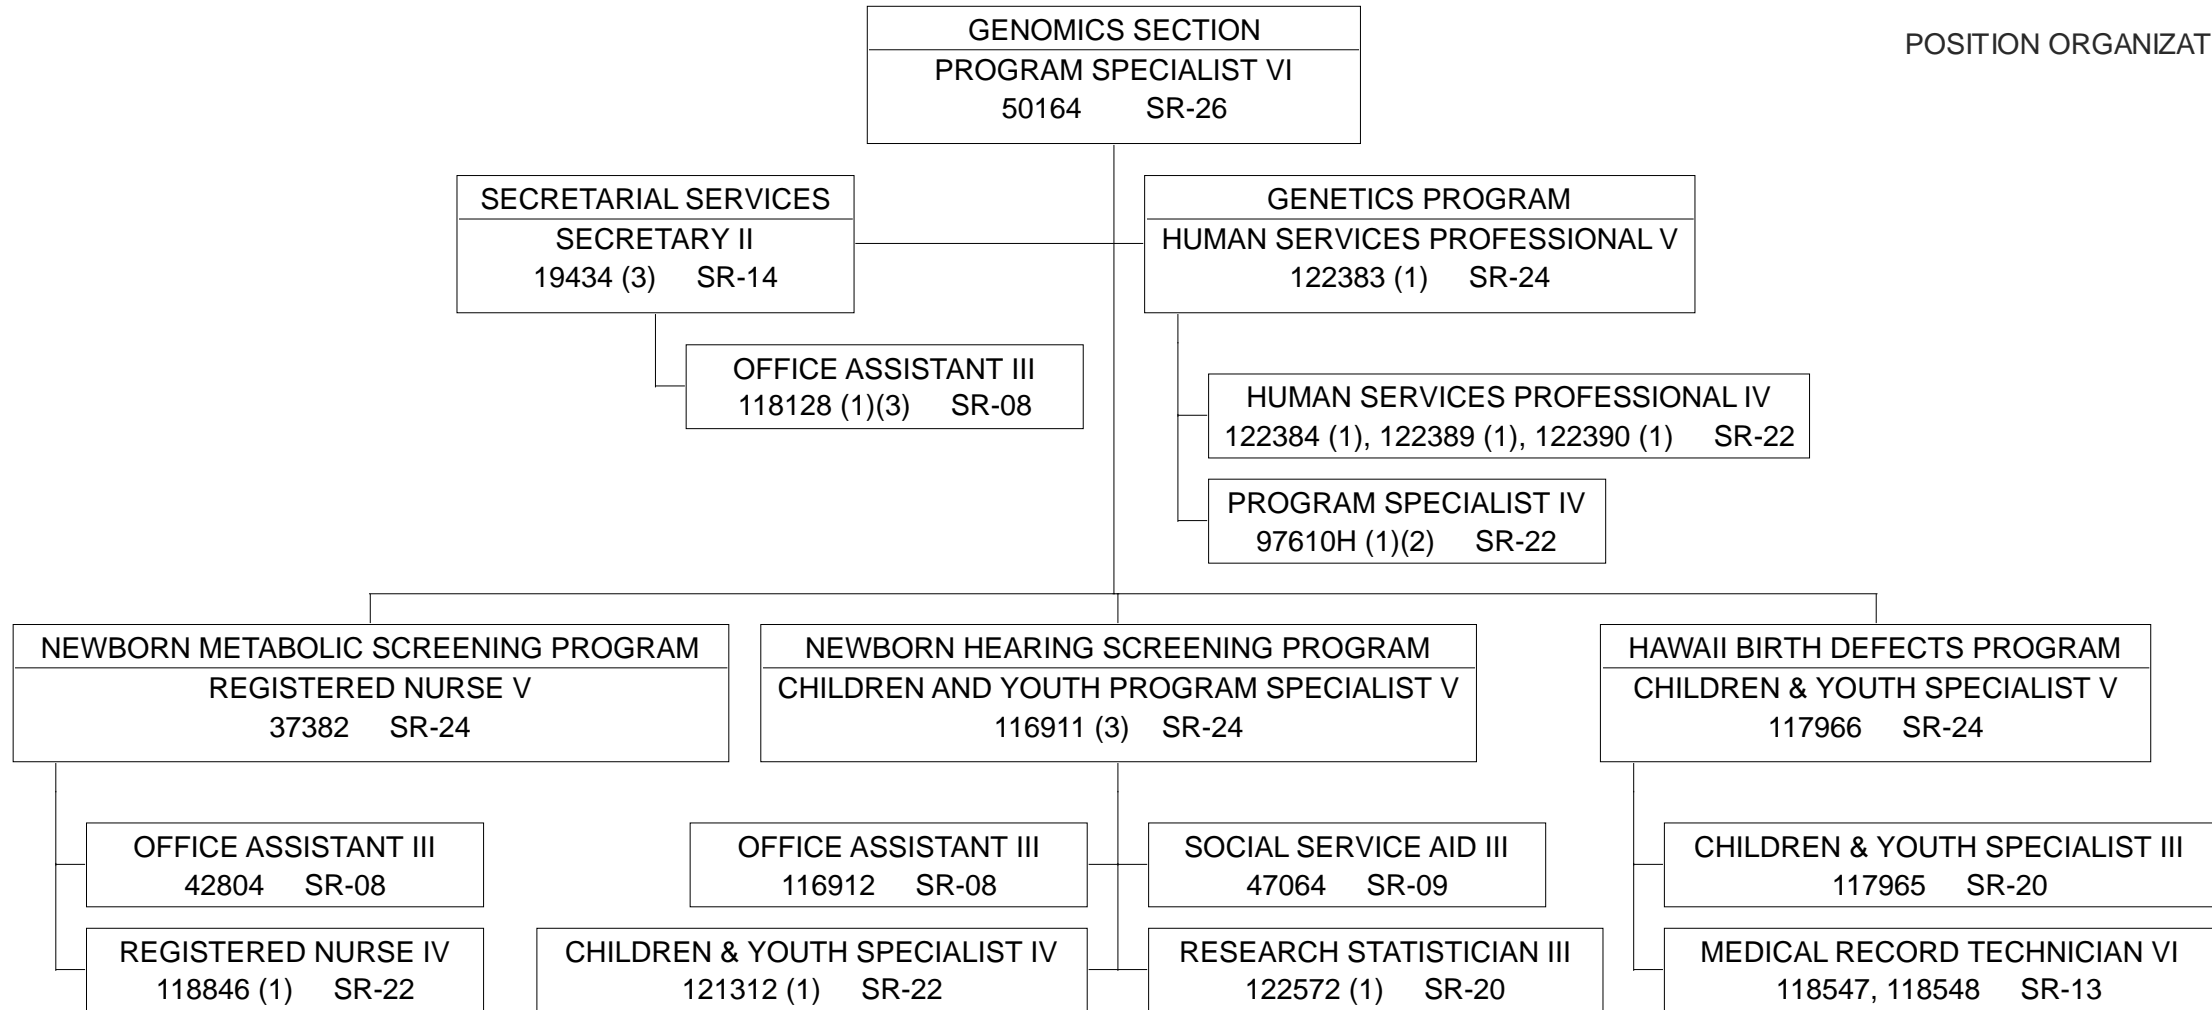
POSITION ORGANIZAT

GENOMICS SECTION
PROGRAM SPECIALIST VI
50164 SR-26

SECRETARIAL SERVICES
SECRETARY II
19434 (3) SR-14

OFFICE ASSISTANT III
118128 (1)(3) SR-08

GENETICS PROGRAM
HUMAN SERVICES PROFESSIONAL V
122383 (1) SR-24

HUMAN SERVICES PROFESSIONAL IV
122384 (1), 122389 (1), 122390 (1) SR-22

PROGRAM SPECIALIST IV
97610H (1)(2) SR-22

NEWBORN METABOLIC SCREENING PROGRAM
REGISTERED NURSE V
37382 SR-24

OFFICE ASSISTANT III
42804 SR-08

REGISTERED NURSE IV
118846 (1) SR-22

NEWBORN HEARING SCREENING PROGRAM
CHILDREN AND YOUTH PROGRAM SPECIALIST V
116911 (3) SR-24

OFFICE ASSISTANT III
116912 SR-08

SOCIAL SERVICE AID III
47064 SR-09

CHILDREN & YOUTH SPECIALIST IV
121312 (1) SR-22

RESEARCH STATISTICIAN III
122572 (1) SR-20

HAWAII BIRTH DEFECTS PROGRAM
CHILDREN & YOUTH SPECIALIST V
117966 SR-24

CHILDREN & YOUTH SPECIALIST III
117965 SR-20

MEDICAL RECORD TECHNICIAN VI
118547, 118548 SR-13